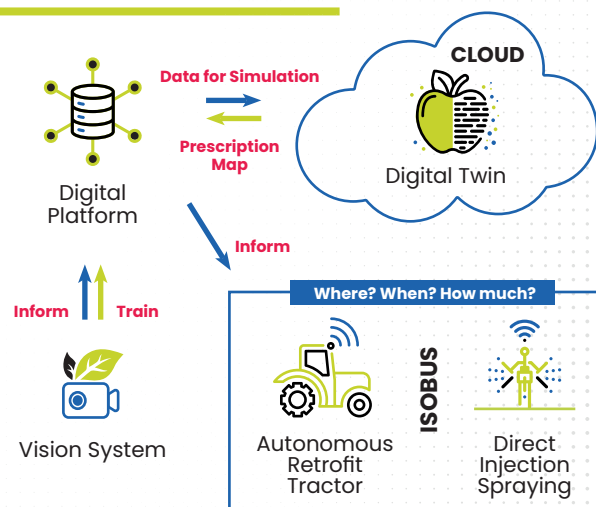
Data for Simulation

Prescription Map

CLOUD

Digital Twin

Digital Platform

Inform

Inform

Train

Vision System

Where? When? How much?

ISOBUS

Autonomous Retrofit Tractor

Direct Injection Spraying